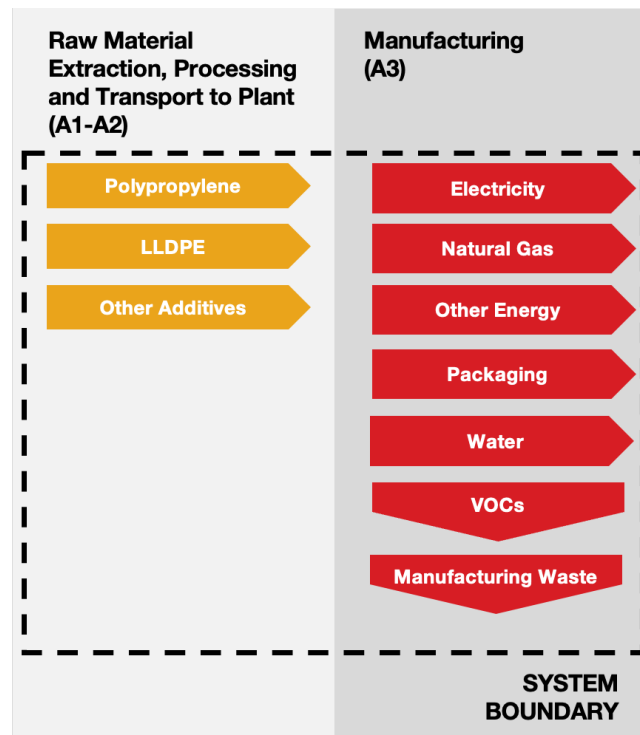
Raw Material Extraction, Processing and Transport to Plant (A1-A2)

Polypropylene

LLDPE

Other Additives

Manufacturing (A3)

Electricity

Natural Gas

Other Energy

Packaging

Water

VOCs

Manufacturing Waste

SYSTEM BOUNDARY